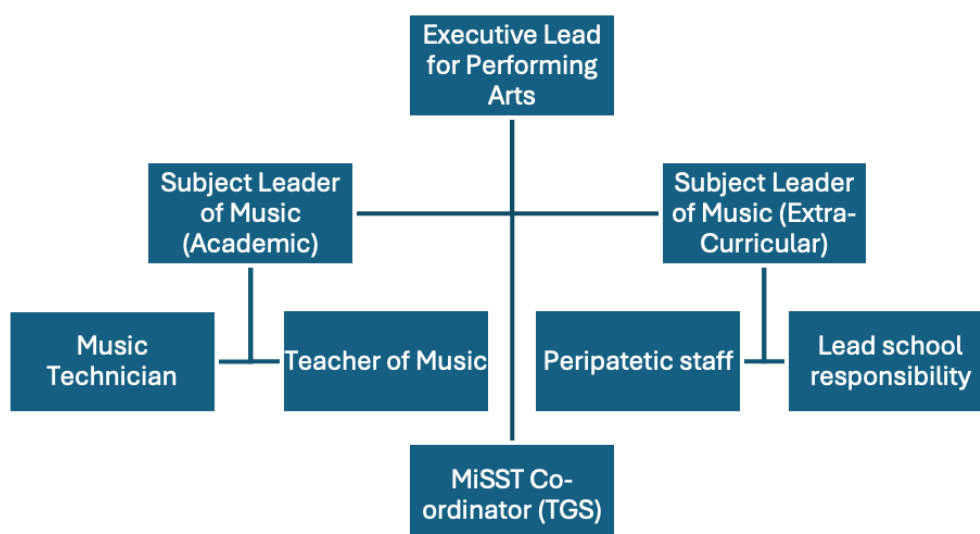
Executive Lead for Performing Arts

Subject Leader of Music (Academic)

Subject Leader of Music (Extra-Curricular)

Music Technician

Teacher of Music

Peripatetic staff

Lead school responsibility

MiSST Co-ordinator (TGS)